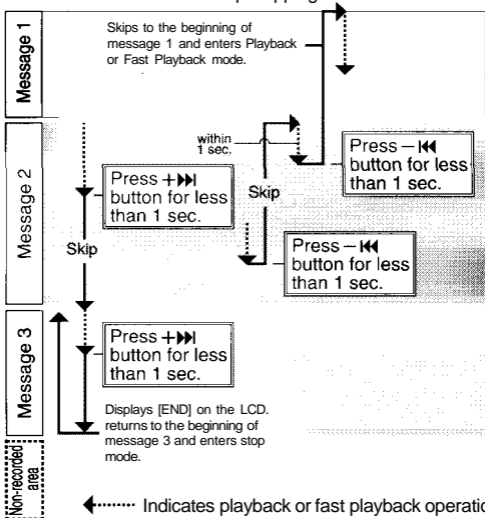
Message 1

Skips to the beginning of message 1 and enters Playback or Fast Playback mode.

Message 2

within 1 sec.

Press – ⏮ button for less than 1 sec.

Press + ⏭ button for less than 1 sec.

Skip

Skip

Press – ⏮ button for less than 1 sec.

Message 3

Press + ⏭ button for less than 1 sec.

Displays [END] on the LCD. returns to the beginning of message 3 and enters stop mode.

Non-recorded area

Indicates playback or fast playback operatio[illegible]